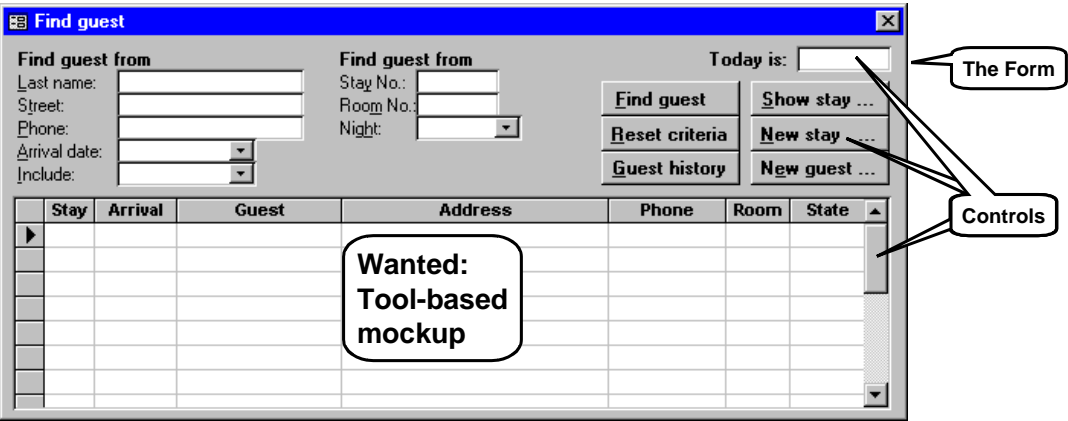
Find guest

Find guest from
Last name:
Street:
Phone:
Arrival date:
Include:

Find guest from
Stay No.:
Room No.:
Night:

Today is:

The Form

Find guest
Reset criteria
Guest history

Show stay ...
New stay ...
New guest ...

| Stay | Arrival | Guest | Address | Phone | Room | State |
|---|---|---|---|---|---|---|
| | | | | | | |

Controls

Wanted: Tool-based mockup